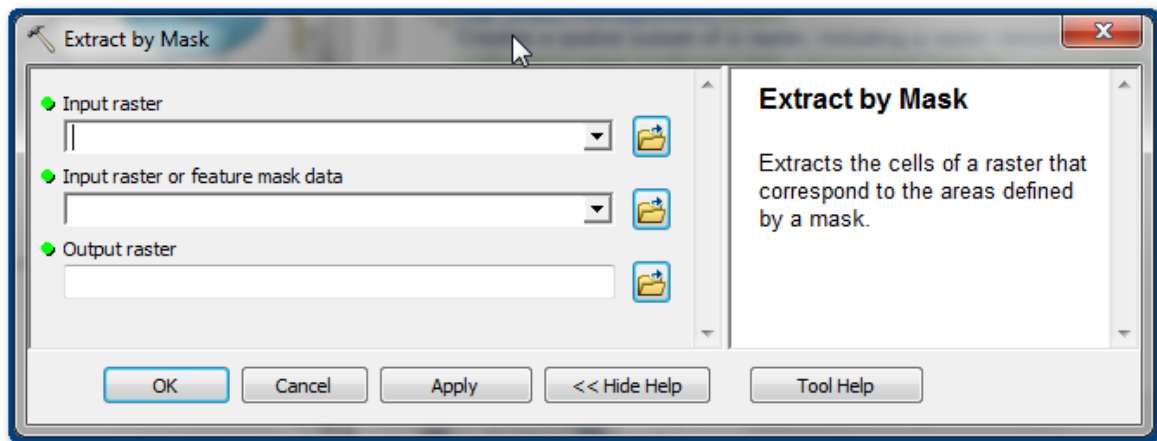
Extract by Mask

Input raster

Input raster or feature mask data

Output raster

Extract by Mask

Extracts the cells of a raster that correspond to the areas defined by a mask.

OK
Cancel
Apply
<< Hide Help
Tool Help